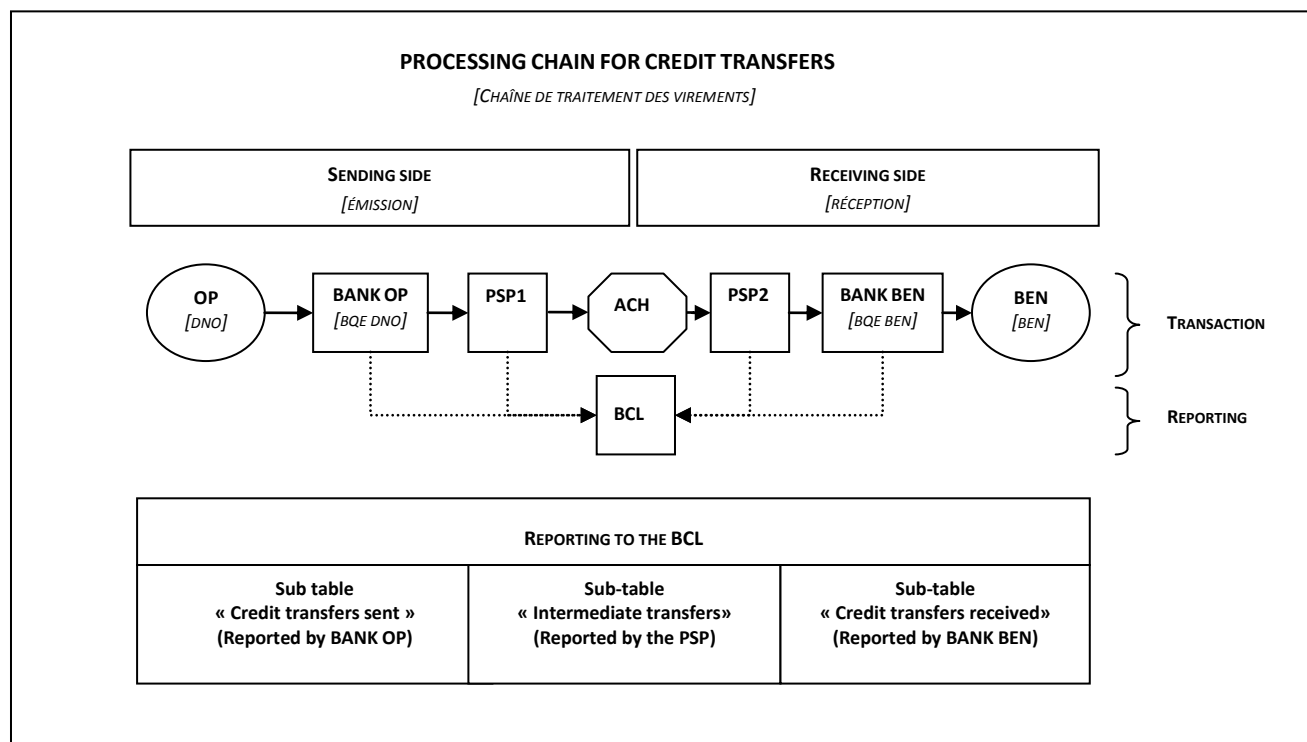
PROCESSING CHAIN FOR CREDIT TRANSFERS

[CHAÎNE DE TRAITEMENT DES VIREMENTS]

SENDING SIDE
[ÉMISSION]

RECEIVING SIDE
[RÉCEPTION]

OP
[DNO]

BANK OP
[BQE DNO]

PSP1

ACH

PSP2

BANK BEN
[BQE BEN]

BEN
[BEN]

TRANSACTION

BCL

REPORTING

| REPORTING TO THE BCL | | |
|---|---|---|
| Sub table « Credit transfers sent » (Reported by BANK OP) | Sub-table « Intermediate transfers» (Reported by the PSP) | Sub-table « Credit transfers received» (Reported by BANK BEN) |